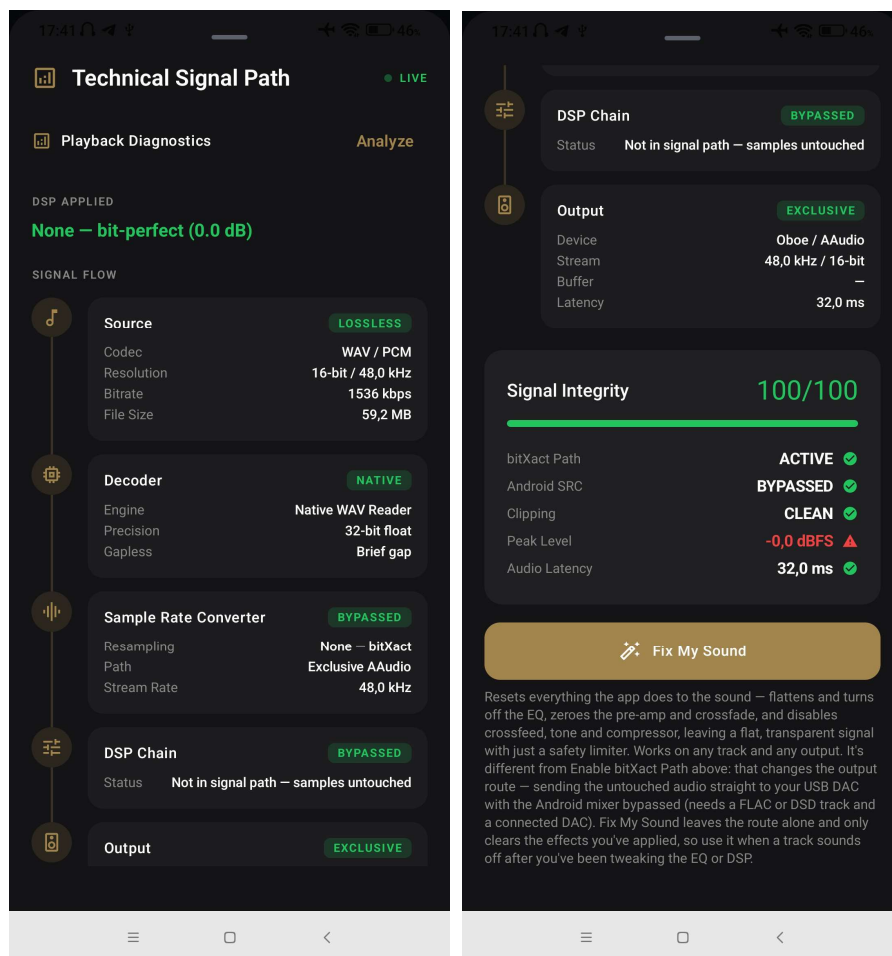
17:41 46

Technical Signal Path
LIVE

Playback Diagnostics
Analyze

DSP APPLIED
None — bit-perfect (0.0 dB)

SIGNAL FLOW

Source
LOSSLESS
Codec WAV / PCM
Resolution 16-bit / 48,0 kHz
Bitrate 1536 kbps
File Size 59,2 MB

Decoder
NATIVE
Engine Native WAV Reader
Precision 32-bit float
Gapless Brief gap

Sample Rate Converter
BYPASSED
Resampling None — bitXact
Path Exclusive AAudio
Stream Rate 48,0 kHz

DSP Chain
BYPASSED
Status Not in signal path — samples untouched

Output
EXCLUSIVE

17:41 46

DSP Chain
BYPASSED
Status Not in signal path — samples untouched

Output
EXCLUSIVE
Device Oboe / AAudio
Stream 48,0 kHz / 16-bit
Buffer —
Latency 32,0 ms

Signal Integrity
100/100

bitXact Path ACTIVE
Android SRC BYPASSED
Clipping CLEAN
Peak Level -0,0 dBFS
Audio Latency 32,0 ms

Fix My Sound

Resets everything the app does to the sound — flattens and turns off the EQ, zeroes the pre-amp and crossfade, and disables crossfeed, tone and compressor, leaving a flat, transparent signal with just a safety limiter. Works on any track and any output. It's different from Enable bitXact Path above: that changes the output route — sending the untouched audio straight to your USB DAC with the Android mixer bypassed (needs a FLAC or DSD track and a connected DAC). Fix My Sound leaves the route alone and only clears the effects you've applied, so use it when a track sounds off after you've been tweaking the EQ or DSP.